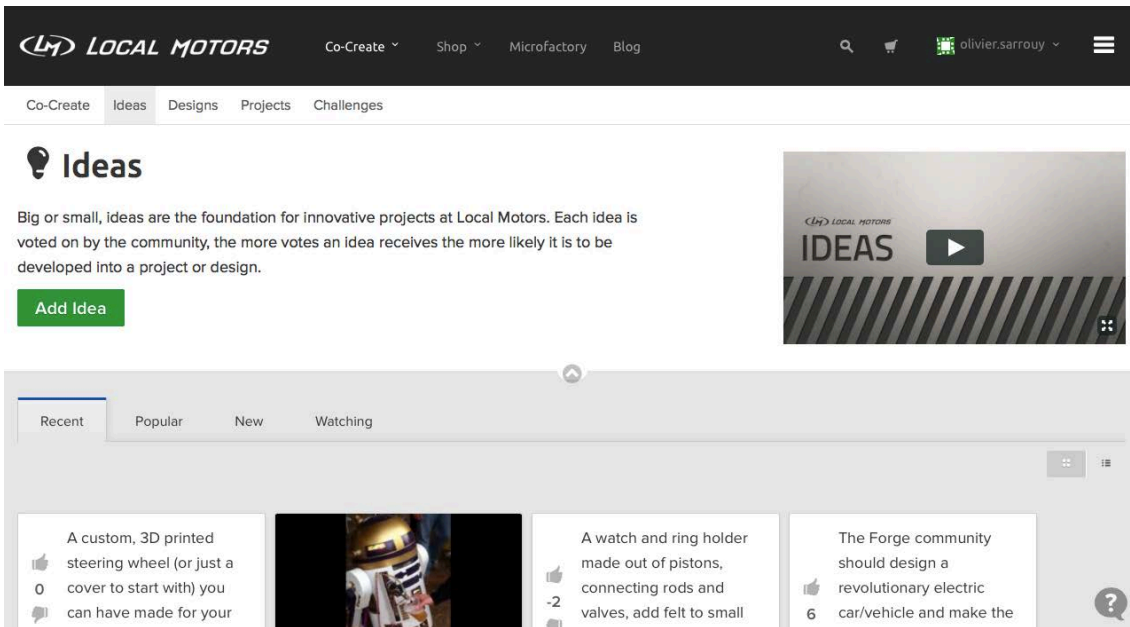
LOCAL MOTORS Co-Create Shop Microfactory Blog olivier.sarrouy

Co-Create Ideas Designs Projects Challenges

Ideas

Big or small, ideas are the foundation for innovative projects at Local Motors. Each idea is voted on by the community, the more votes an idea receives the more likely it is to be developed into a project or design.

Add Idea

LOCAL MOTORS
IDEAS

Recent Popular New Watching

0 A custom, 3D printed steering wheel (or just a cover to start with) you can have made for your

-2 A watch and ring holder made out of pistons, connecting rods and valves, add felt to small

6 The Forge community should design a revolutionary electric car/vehicle and make the